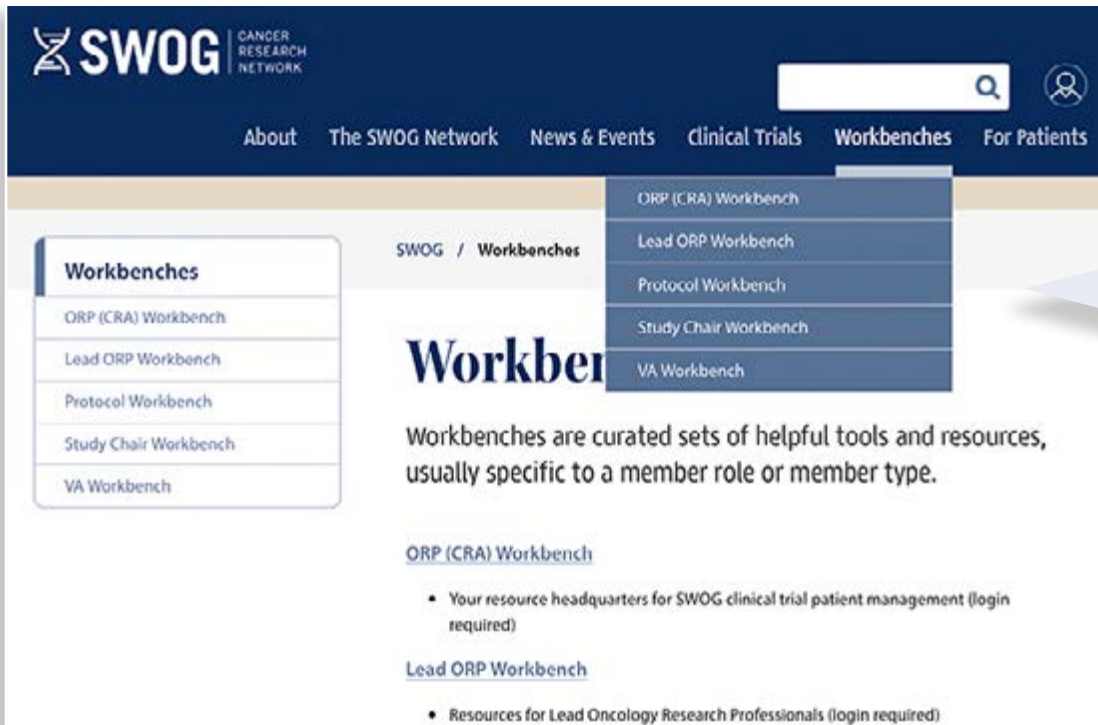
SWOG CANCER RESEARCH NETWORK

About The SWOG Network News & Events Clinical Trials Workbenches For Patients

ORP (CRA) Workbench
Lead ORP Workbench
Protocol Workbench
Study Chair Workbench
VA Workbench

Workbenches
ORP (CRA) Workbench
Lead ORP Workbench
Protocol Workbench
Study Chair Workbench
VA Workbench

SWOG / Workbenches

Workben

Workbenches are curated sets of helpful tools and resources, usually specific to a member role or member type.

ORP (CRA) Workbench

• Your resource headquarters for SWOG clinical trial patient management (login required)

Lead ORP Workbench

• Resources for Lead Oncology Research Professionals (login required)